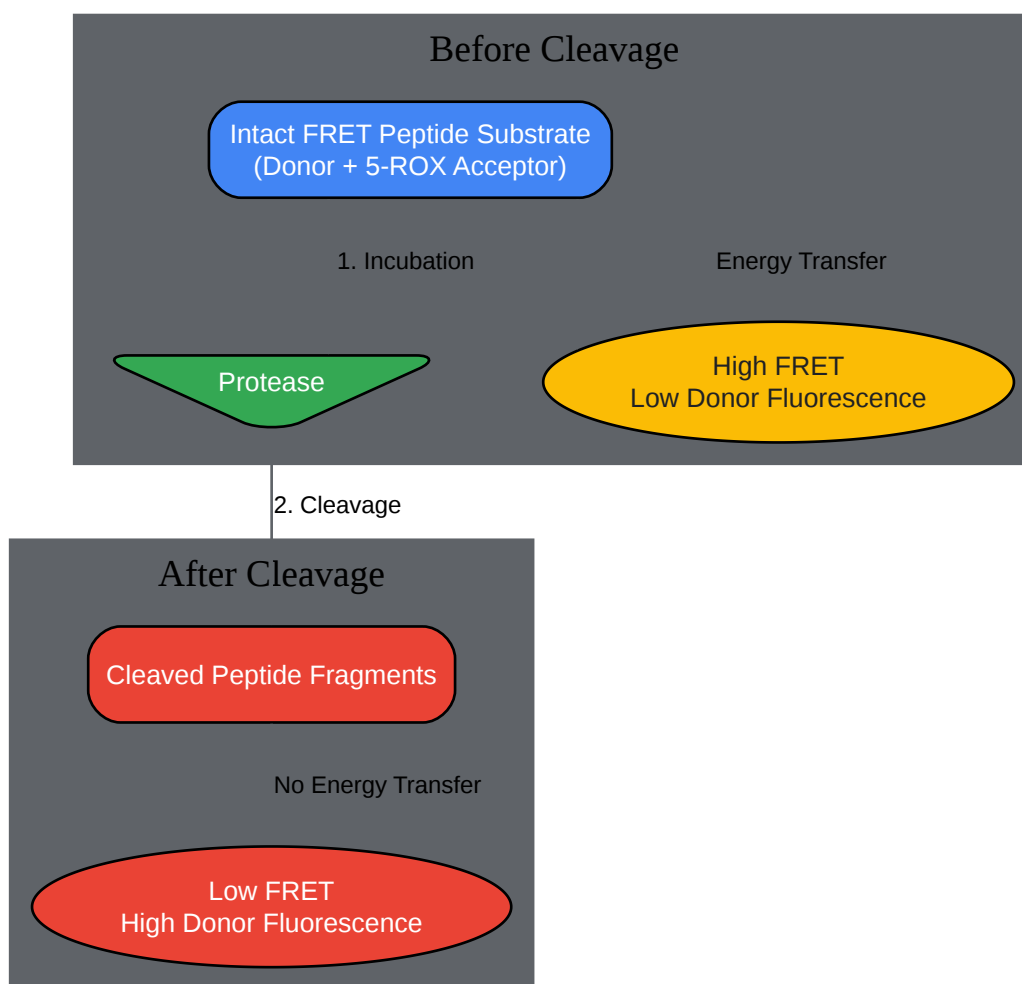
Before Cleavage

Intact FRET Peptide Substrate
(Donor + 5-ROX Acceptor)

1. Incubation

Energy Transfer

Protease

High FRET
Low Donor Fluorescence

2. Cleavage

After Cleavage

Cleaved Peptide Fragments

No Energy Transfer

Low FRET
High Donor Fluorescence